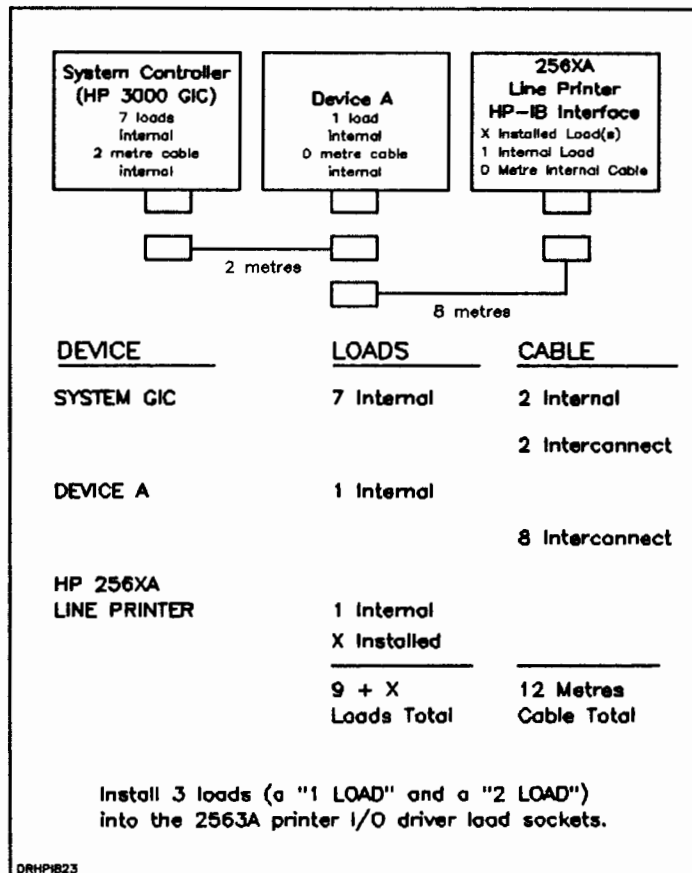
System Controller
(HP 3000 GIC)
7 loads
internal
2 metre cable
internal

Device A
1 load
internal
0 metre cable
internal

256XA
Line Printer
HP-IB Interface
X Installed Load(s)
1 Internal Load
0 Metre Internal Cable

2 metres

8 metres

| DEVICE | LOADS | CABLE |
|---|---|---|
| SYSTEM GIC | 7 Internal | 2 Internal |
| | | 2 Interconnect |
| DEVICE A | 1 Internal | |
| | | 8 Interconnect |
| HP 256XA LINE PRINTER | 1 Internal | |
| | X Installed | |
| | 9 + X Loads Total | 12 Metres Cable Total |

Install 3 loads (a "1 LOAD" and a "2 LOAD") into the 2563A printer I/O driver load sockets.

DRHPIB23